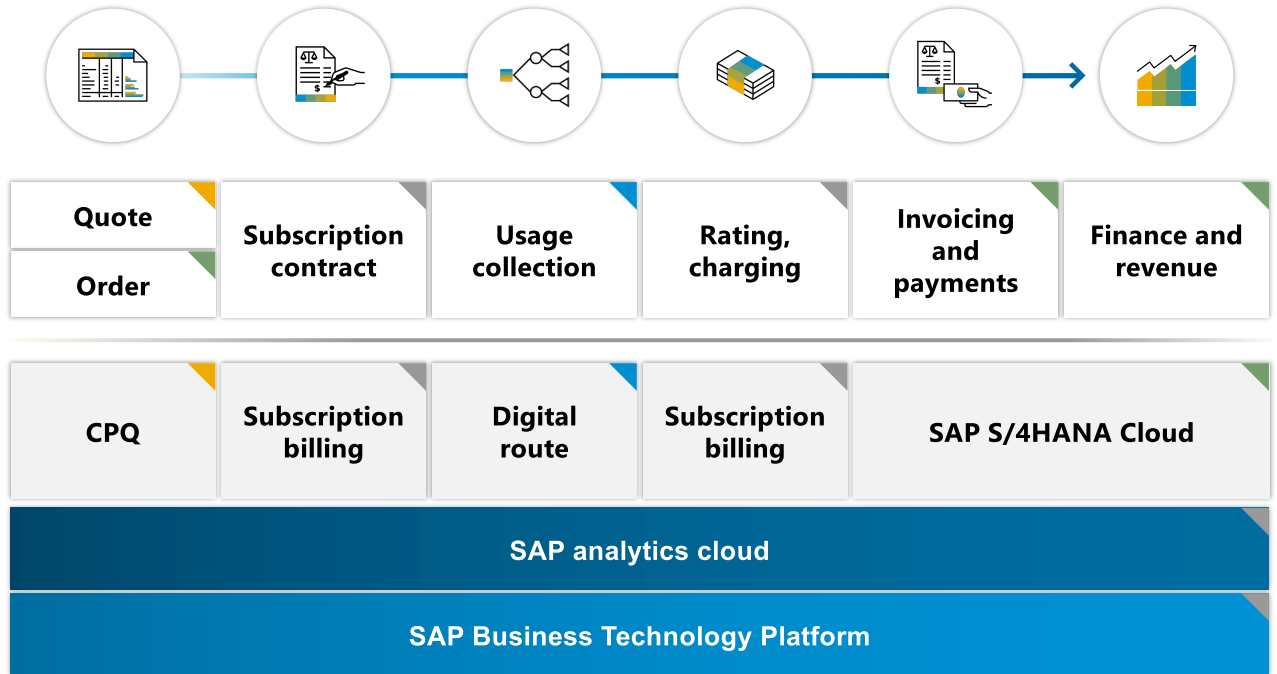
Quote

Order

Subscription contract

Usage collection

Rating, charging

Invoicing and payments

Finance and revenue

CPQ

Subscription billing

Digital route

Subscription billing

SAP S/4HANA Cloud

SAP analytics cloud

SAP Business Technology Platform